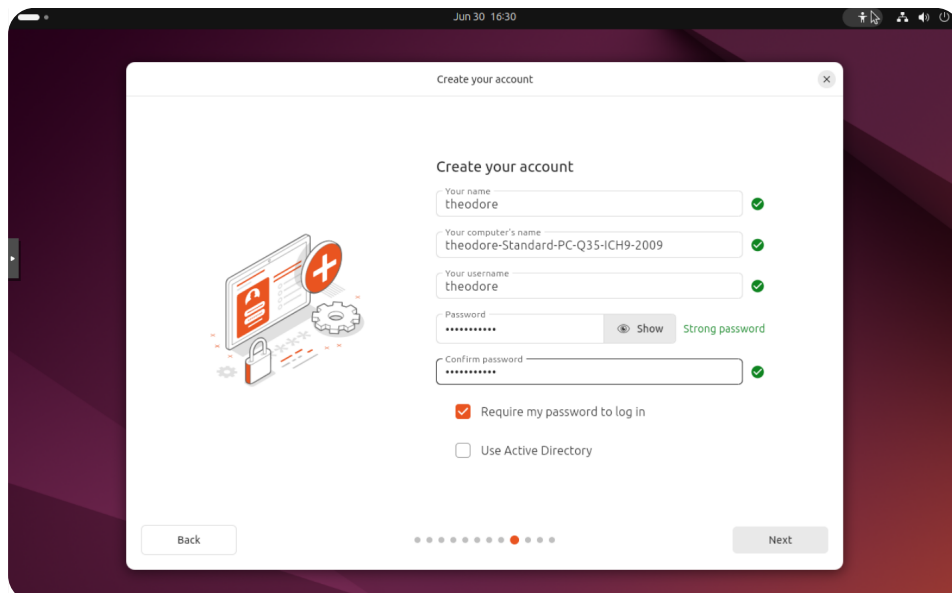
Jun 30 16:30

Create your account

Create your account

Your name
theodore

Your computer's name
theodore-Standard-PC-Q35-ICH9-2009

Your username
theodore

Password
•••••••••••
Show
Strong password

Confirm password
•••••••••••

Require my password to log in

Use Active Directory

Back

Next